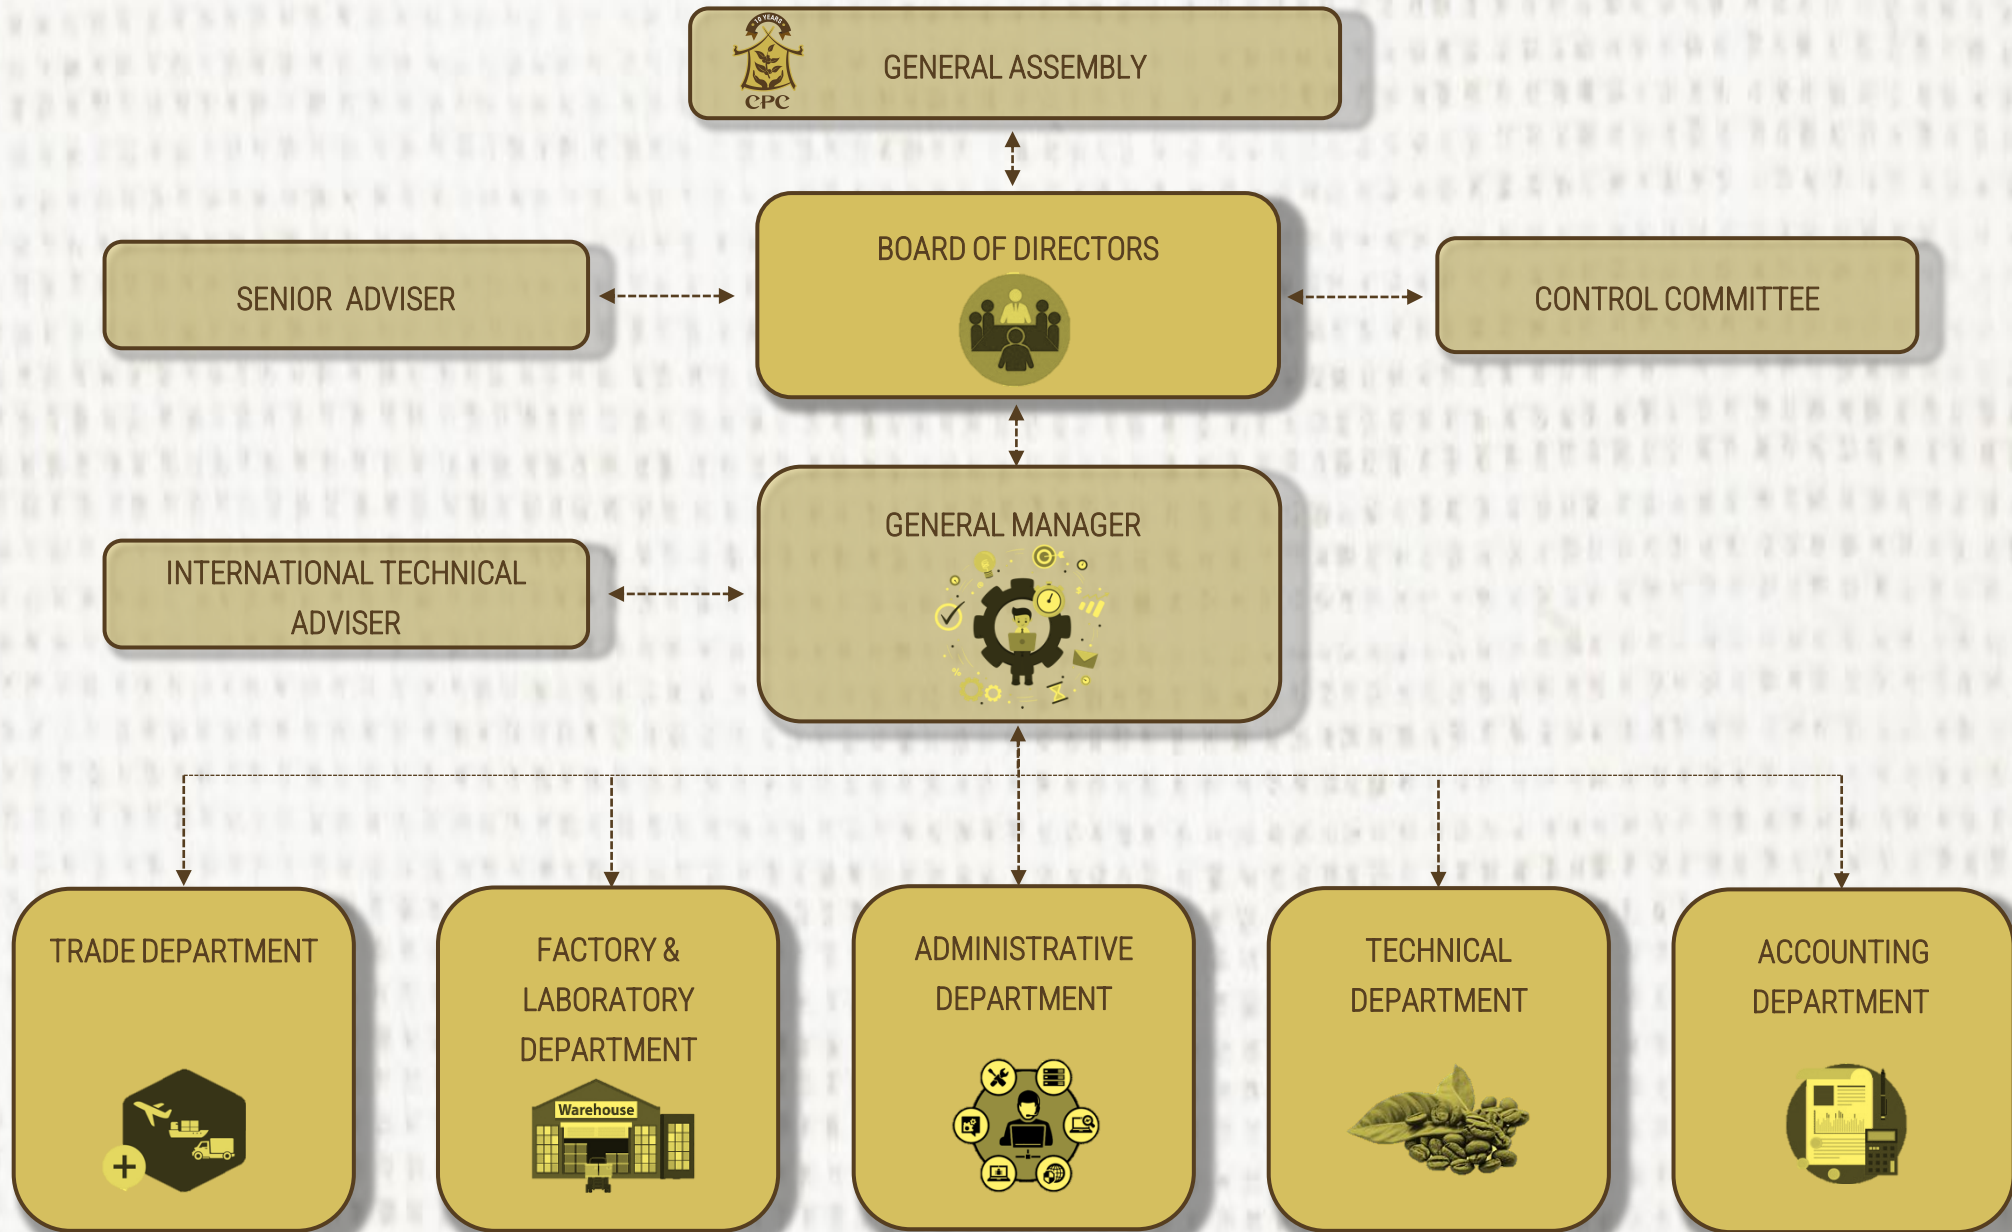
10 YEARS
CPC
GENERAL ASSEMBLY

BOARD OF DIRECTORS

SENIOR ADVISER

CONTROL COMMITTEE

GENERAL MANAGER

INTERNATIONAL TECHNICAL ADVISER

TRADE DEPARTMENT

FACTORY & LABORATORY DEPARTMENT

Warehouse

ADMINISTRATIVE DEPARTMENT

TECHNICAL DEPARTMENT

ACCOUNTING DEPARTMENT